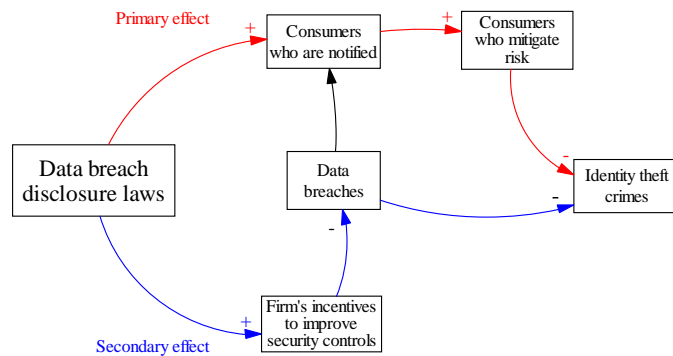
Primary effect

+

Consumers who are notified

+

Consumers who mitigate risk

Data breach disclosure laws

Data breaches

-

Identity theft crimes

-

-

+

Firm's incentives to improve security controls

Secondary effect